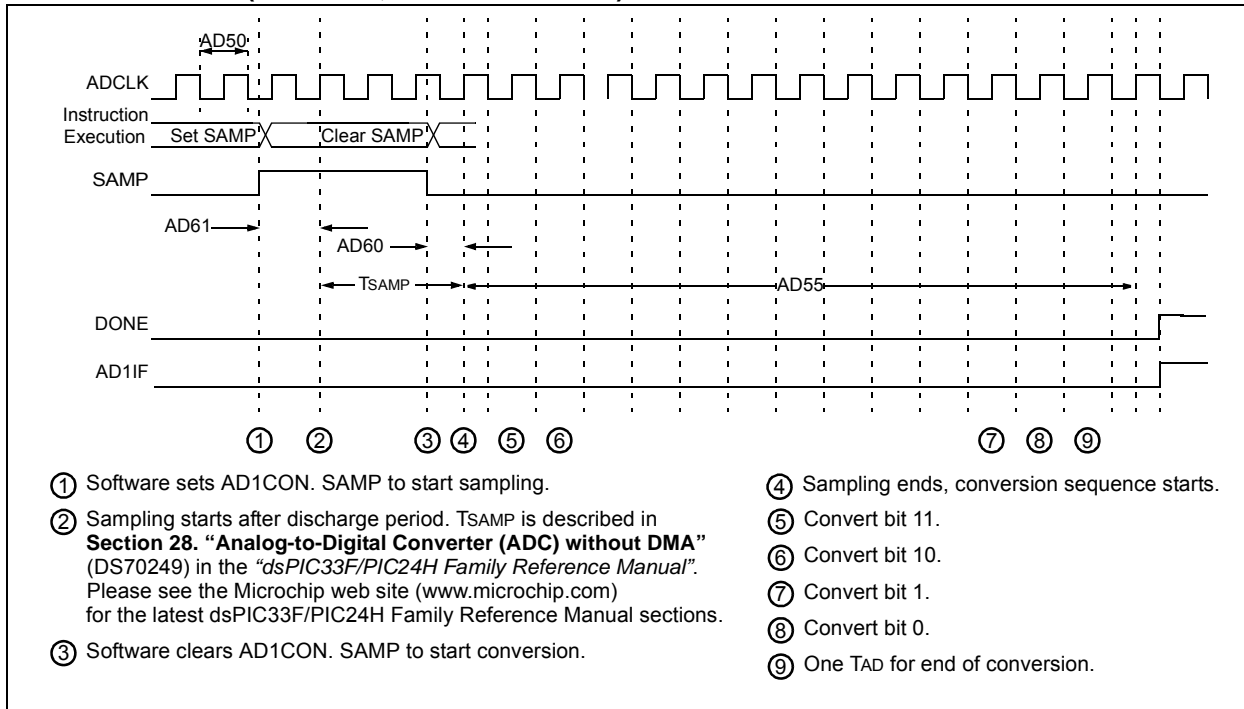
AD50

ADCLK

Instruction Execution Set SAMP Clear SAMP

SAMP

AD61

AD60

TSAMP

AD55

DONE

AD1IF

① ② ③ ④ ⑤ ⑥ ⑦ ⑧ ⑨

① Software sets AD1CON. SAMP to start sampling.

② Sampling starts after discharge period. TSAMP is described in **Section 28. "Analog-to-Digital Converter (ADC) without DMA"** (DS70249) in the *"dsPIC33F/PIC24H Family Reference Manual"*. Please see the Microchip web site (www.microchip.com) for the latest dsPIC33F/PIC24H Family Reference Manual sections.

③ Software clears AD1CON. SAMP to start conversion.

④ Sampling ends, conversion sequence starts.

⑤ Convert bit 11.

⑥ Convert bit 10.

⑦ Convert bit 1.

⑧ Convert bit 0.

⑨ One TAD for end of conversion.